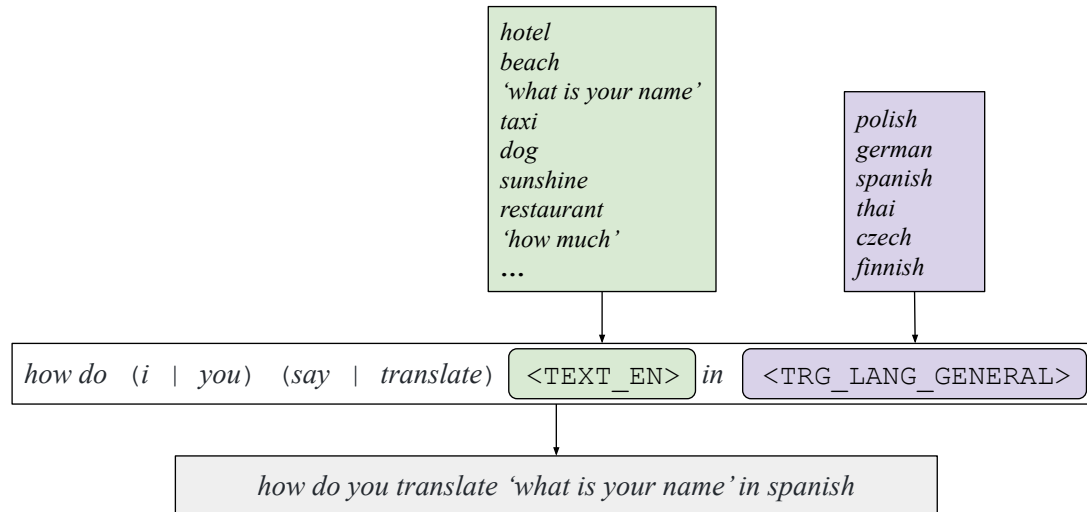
hotel
beach
'what is your name'
taxi
dog
sunshine
restaurant
'how much'
...

polish
german
spanish
thai
czech
finnish

how do (i | you) (say | translate) <TEXT_EN> in <TRG_LANG_GENERAL>

how do you translate 'what is your name' in spanish